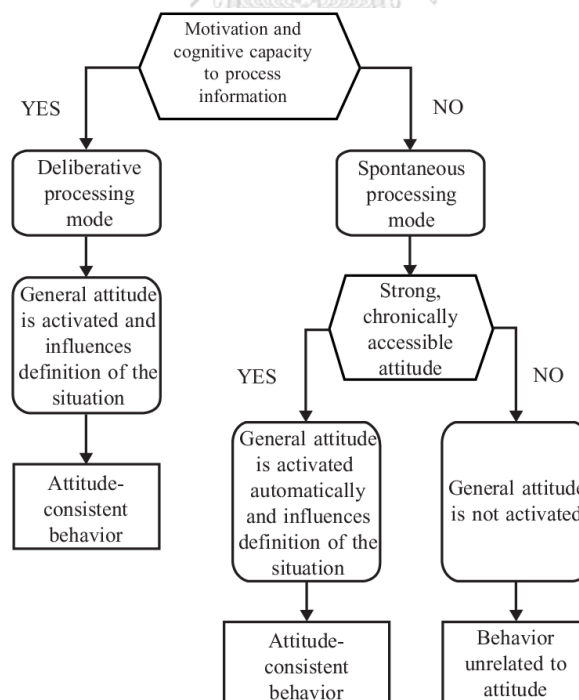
Motivation and cognitive capacity to process information

YES

NO

Deliberative processing mode

General attitude is activated and influences definition of the situation

Attitude-consistent behavior

Spontaneous processing mode

Strong, chronically accessible attitude

YES

NO

General attitude is activated automatically and influences definition of the situation

Attitude-consistent behavior

General attitude is not activated

Behavior unrelated to attitude